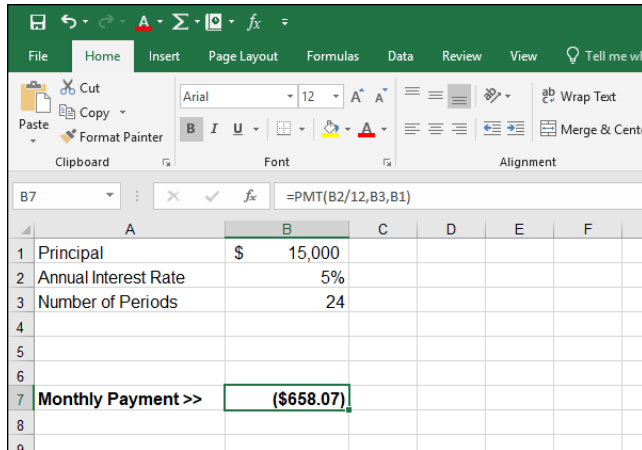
File Home Insert Page Layout Formulas Data Review View Tell me wh

Cut
Copy
Paste
Format Painter
Clipboard

Arial 12
B I U
Font

Wrap Text
Merge & Cent
Alignment

B7 =PMT(B2/12,B3,B1)

| | A | B | C | D | E | F |
|---|---|---|---|---|---|---|
| 1 | Principal | $ 15,000 | | | | |
| 2 | Annual Interest Rate | 5% | | | | |
| 3 | Number of Periods | 24 | | | | |
| 4 | | | | | | |
| 5 | | | | | | |
| 6 | | | | | | |
| 7 | Monthly Payment >> | ($658.07) | | | | |
| 8 | | | | | | |
| 9 | | | | | | |